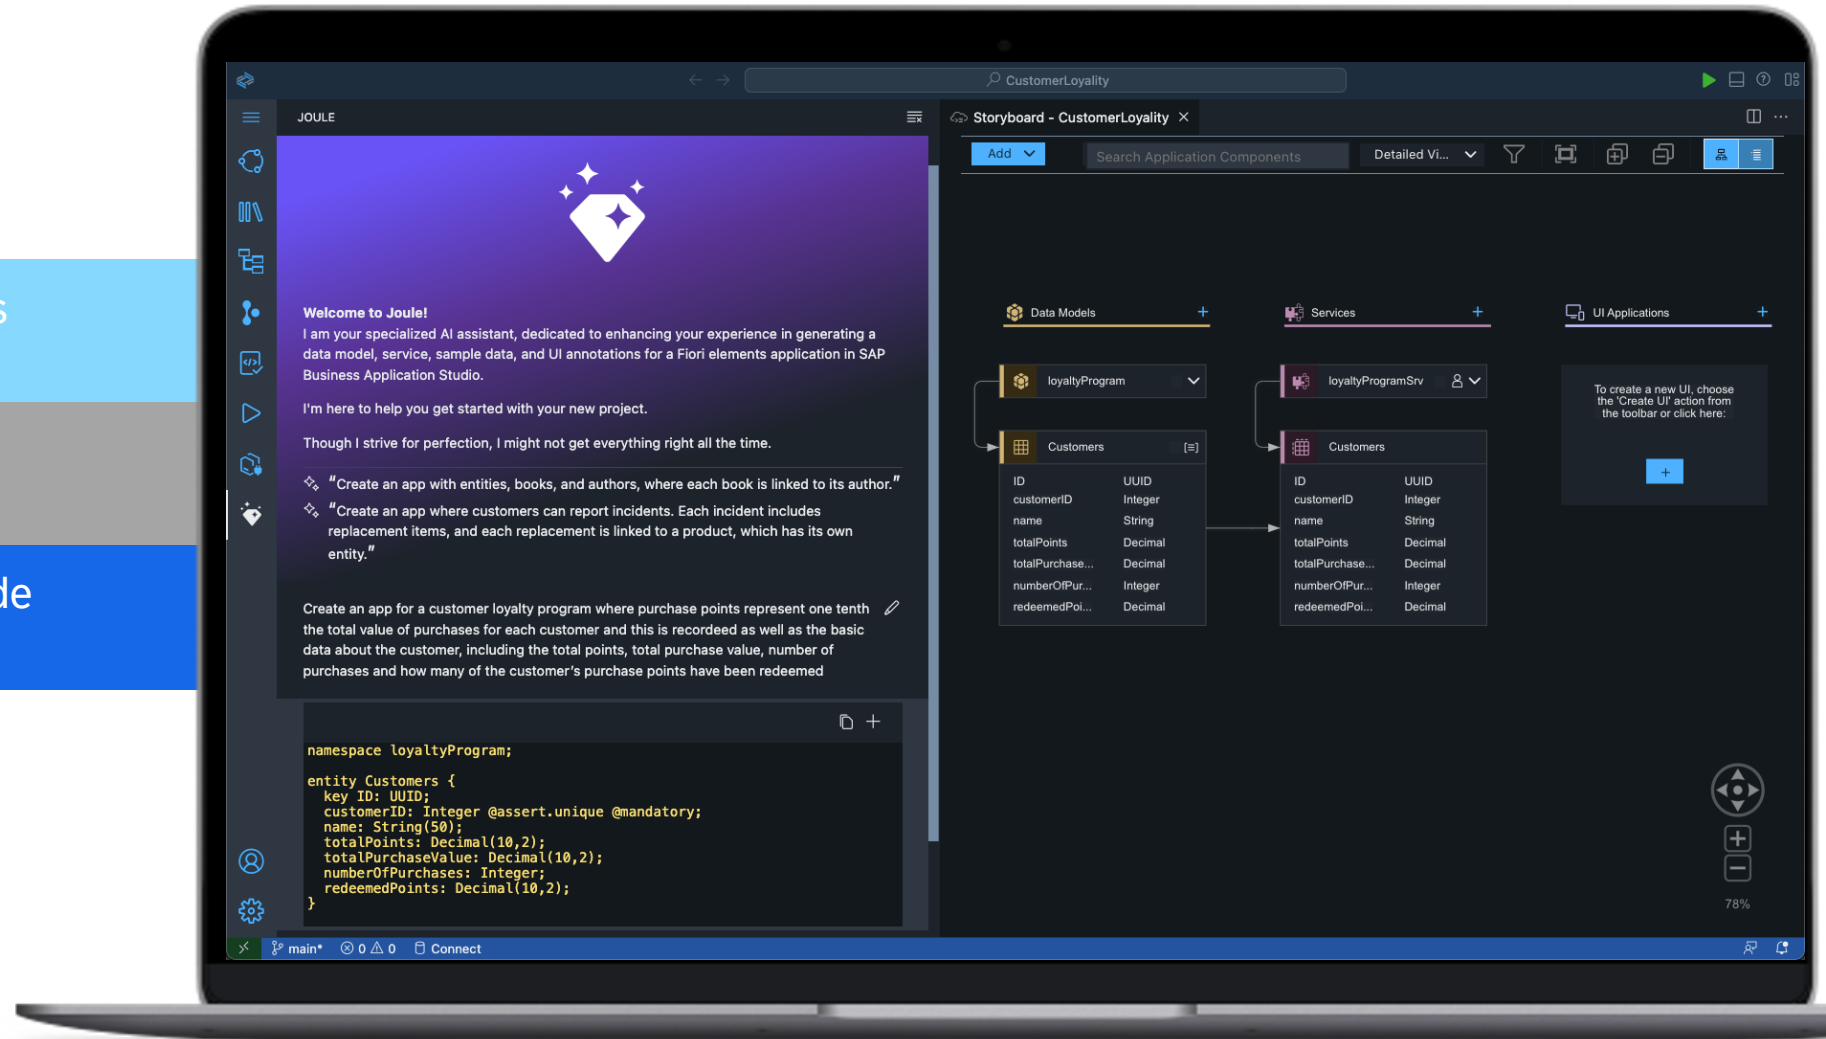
s

de

CustomerLoyality

JOULE

Welcome to Joule!
I am your specialized AI assistant, dedicated to enhancing your experience in generating a data model, service, sample data, and UI annotations for a Fiori elements application in SAP Business Application Studio.

I'm here to help you get started with your new project.

Though I strive for perfection, I might not get everything right all the time.

"Create an app with entities, books, and authors, where each book is linked to its author."

"Create an app where customers can report incidents. Each incident includes replacement items, and each replacement is linked to a product, which has its own entity."

Create an app for a customer loyalty program where purchase points represent one tenth the total value of purchases for each customer and this is recordeed as well as the basic data about the customer, including the total points, total purchase value, number of purchases and how many of the customer's purchase points have been redeemed

```
namespace loyaltyProgram;

entity Customers {
  key ID: UUID;
  customerID: Integer @assert.unique @mandatory;
  name: String(50);
  totalPoints: Decimal(10,2);
  totalPurchaseValue: Decimal(10,2);
  numberOfPurchases: Integer;
  redeemedPoints: Decimal(10,2);
}
```

Storyboard - CustomerLoyality

Add

Search Application Components

Detailed Vi...

Data Models

Services

UI Applications

loyaltyProgram

loyaltyProgramSrv

To create a new UI, choose the 'Create UI' action from the toolbar or click here:

Customers

| ID | UUID |
|---|---|
| customerID | Integer |
| name | String |
| totalPoints | Decimal |
| totalPurchase... | Decimal |
| numberOfPur... | Integer |
| redeemedPoi... | Decimal |

Customers

| ID | UUID |
|---|---|
| customerID | Integer |
| name | String |
| totalPoints | Decimal |
| totalPurchase... | Decimal |
| numberOfPur... | Integer |
| redeemedPoi... | Decimal |

78%

main* 0 0 Connect